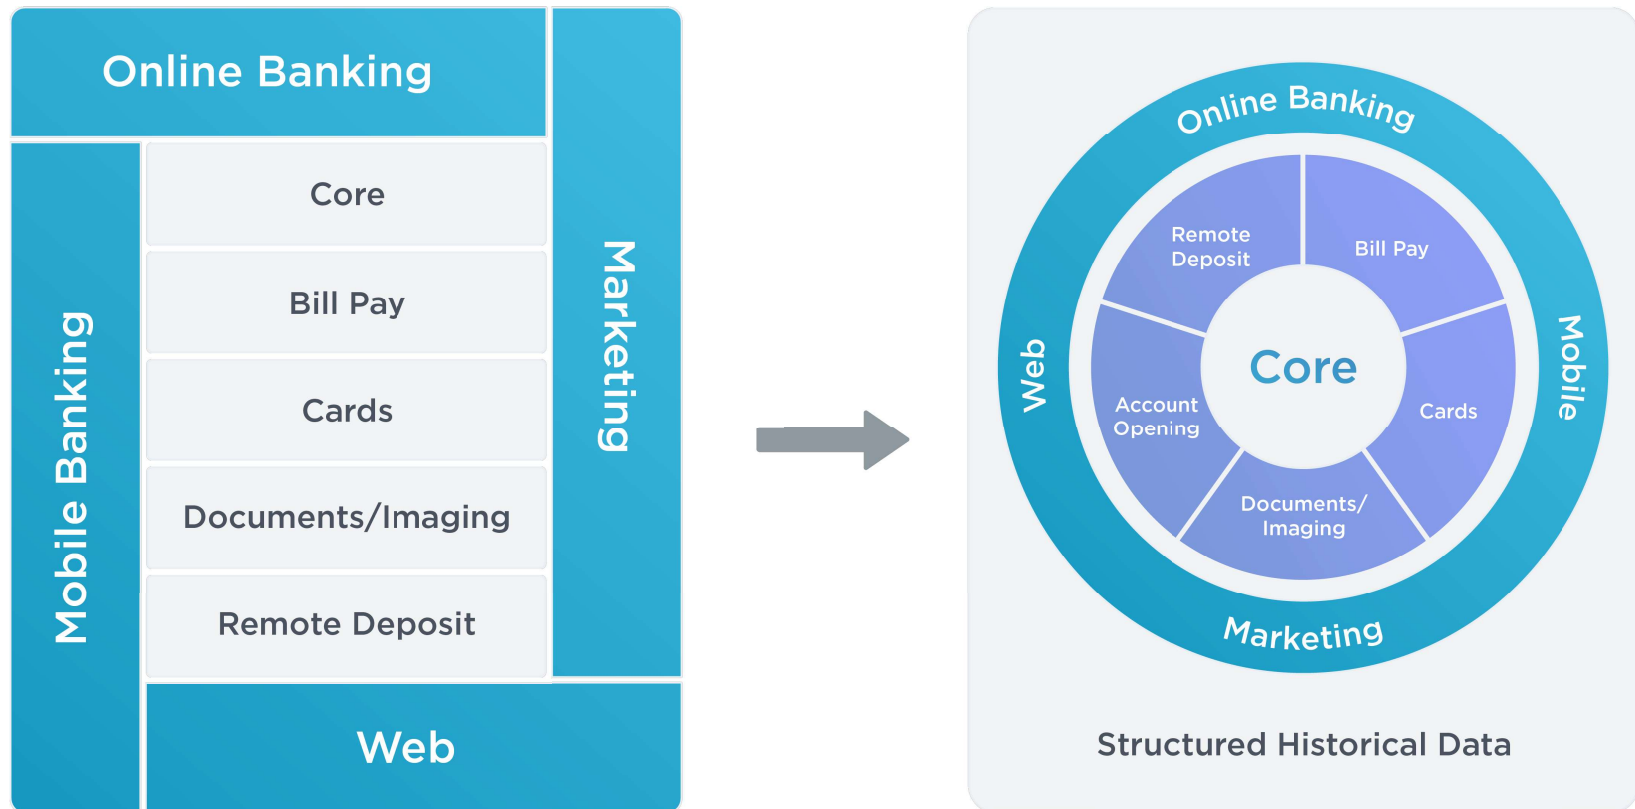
Online Banking

Mobile Banking

Core

Bill Pay

Cards

Documents/Imaging

Remote Deposit

Marketing

Web

Online Banking

Web

Mobile

Remote Deposit

Bill Pay

Core

Account Opening

Cards

Documents/ Imaging

Marketing

Structured Historical Data